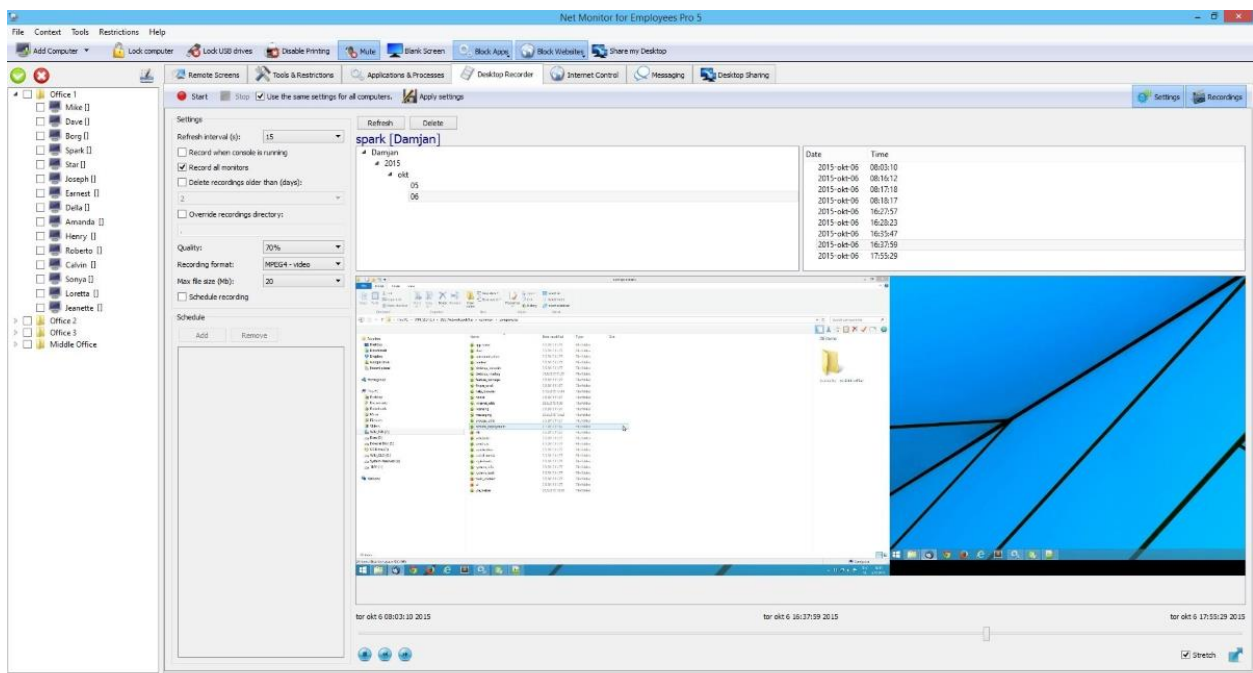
Net Monitor for Employees Pro 5

File Context Tools Restrictions Help

Add Computer Lock computer Lock USB drives Disable Printing Mute Blank Screen Block Apps Block Websites Share my Desktop

Remote Screens Tools & Restrictions Applications & Processes Desktop Recorder Internet Control Messaging Desktop Sharing

Start Stop Use the same settings for all computers. Apply settings

Settings Recordings

Office 1
Mike []
Dave []
Borg []
Spark []
Star []
Joseph []
Earnest []
Della []
Amanda []
Henry []
Roberto []
Calvin []
Sonya []
Loretta []
Jeanette []
Office 2
Office 3
Middle Office

Settings
Refresh interval (s): 15
Record when console is running
Record all monitors
Delete recordings older than (days):
2
Override recordings directory:
Quality: 70%
Recording format: MPEG4 - video
Max file size (Mb): 20
Schedule recording

Schedule
Add Remove

Refresh Delete
spark [Damjan]
Damjan
2015
okt
05
06

| Date | Time |
|---|---|
| 2015-okt-06 | 08:03:10 |
| 2015-okt-06 | 08:16:12 |
| 2015-okt-06 | 08:17:18 |
| 2015-okt-06 | 08:18:17 |
| 2015-okt-06 | 16:27:57 |
| 2015-okt-06 | 16:28:23 |
| 2015-okt-06 | 16:35:47 |
| 2015-okt-06 | 16:37:59 |
| 2015-okt-06 | 17:55:29 |

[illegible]

tor okt 6 08:03:10 2015
tor okt 6 16:37:59 2015
tor okt 6 17:55:29 2015

Stretch